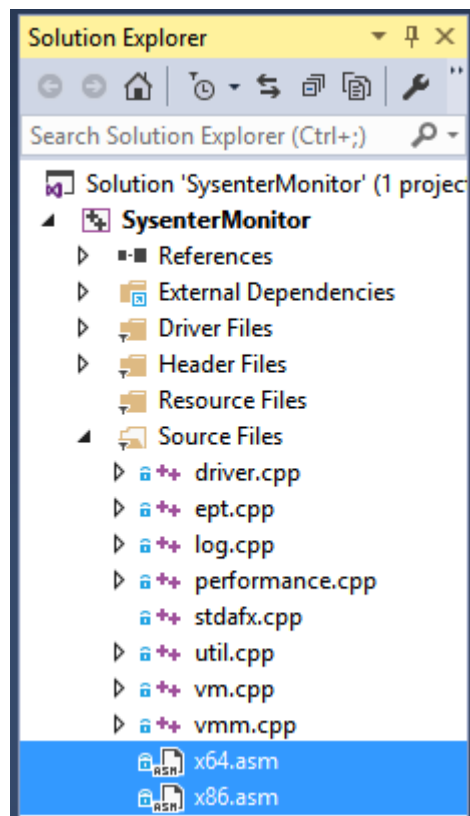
Solution Explorer

Search Solution Explorer (Ctrl+;)

Solution 'SysenterMonitor' (1 projec

SysenterMonitor

References

External Dependencies

Driver Files

Header Files

Resource Files

Source Files

driver.cpp

ept.cpp

log.cpp

performance.cpp

stdafx.cpp

util.cpp

vm.cpp

vmm.cpp

x64.asm

x86.asm